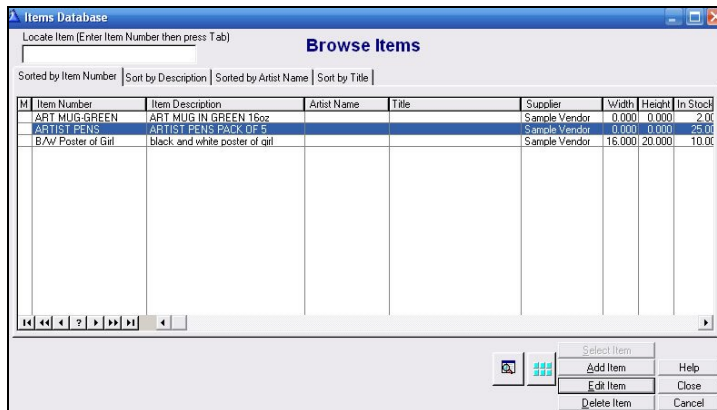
Items Database

Locate Item (Enter Item Number then press Tab)

Browse Items

Sorted by Item Number | Sort by Description | Sorted by Artist Name | Sort by Title

| M | Item Number | Item Description | Artist Name | Title | Supplier | Width | Height | In Stock |
|---|---|---|---|---|---|---|---|---|
| | ART MUG-GREEN | ART MUG IN GREEN 16oz | | | Sample Vendor | 0.000 | 0.000 | 2.00 |
| | ARTIST PENS | ARTIST PENS PACK OF 5 | | | Sample Vendor | 0.000 | 0.000 | 25.00 |
| | B/W Poster of Girl | black and white poster of girl | | | Sample Vendor | 16.000 | 20.000 | 10.00 |

?

Select Item
Add Item
Edit Item
Delete Item
Help
Close
Cancel